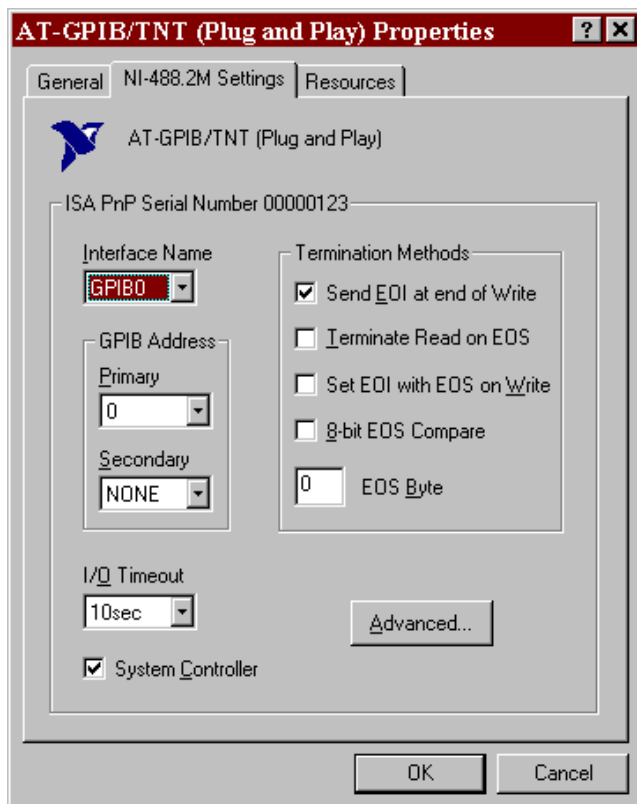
AT-GPIB/TNT (Plug and Play) Properties

?

X

General

NI-488.2M Settings

Resources

AT-GPIB/TNT (Plug and Play)

ISA PnP Serial Number 00000123

Interface Name

GPIB0

GPIB Address

Primary

0

Secondary

NONE

Termination Methods

☑ Send EOI at end of Write

☐ Terminate Read on EOS

☐ Set EOI with EOS on Write

☐ 8-bit EOS Compare

0

EOS Byte

I/O Timeout

10sec

Advanced...

☑ System Controller

OK

Cancel